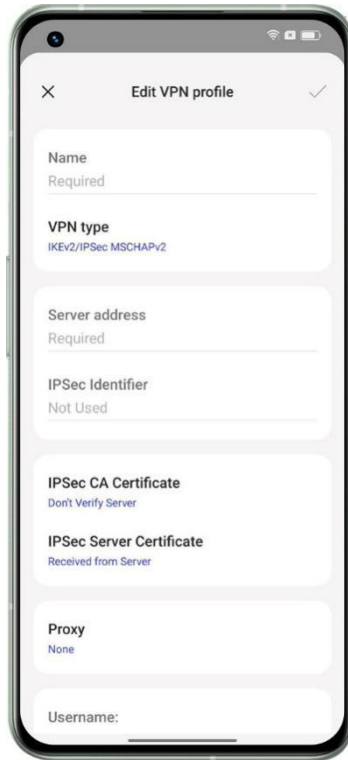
Edit VPN profile

Name
Required

VPN type
IKEv2/IPSec MSCHAPv2

Server address
Required

IPSec Identifier
Not Used

IPSec CA Certificate
Don't Verify Server

IPSec Server Certificate
Received from Server

Proxy
None

Username: